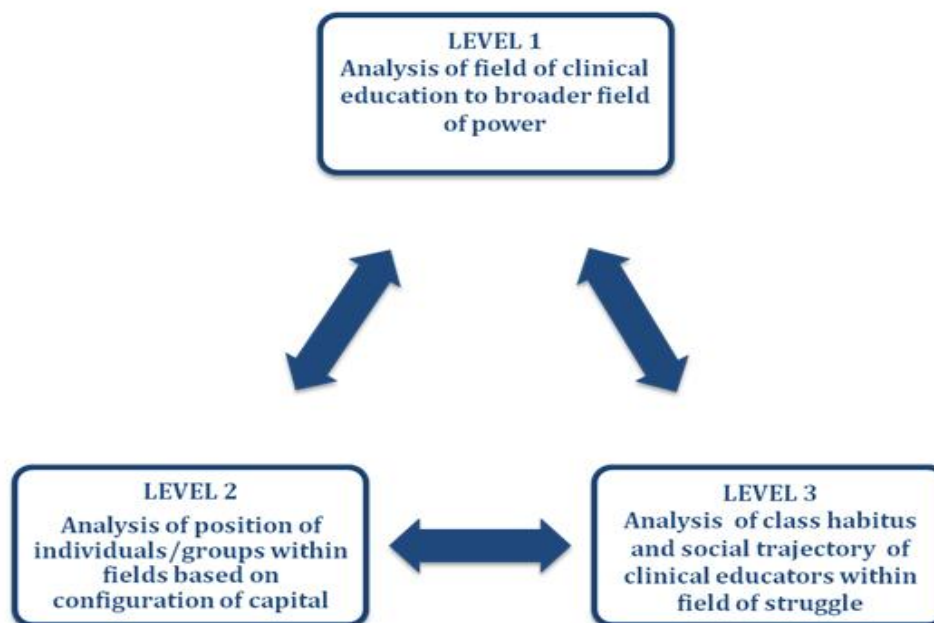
LEVEL 1
Analysis of field of clinical education to broader field of power

LEVEL 2
Analysis of position of individuals/groups within fields based on configuration of capital

LEVEL 3
Analysis of class habitus and social trajectory of clinical educators within field of struggle